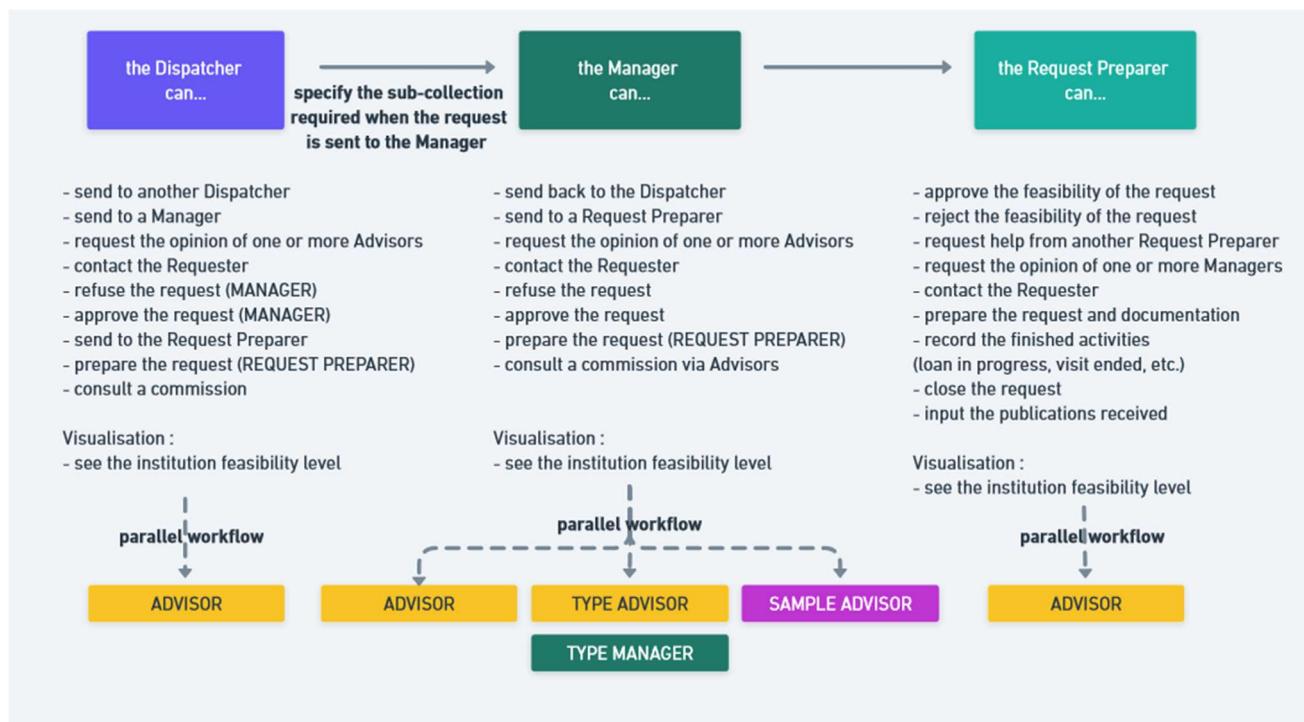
the Dispatcher can...

specify the sub-collection required when the request is sent to the Manager

the Manager can...

the Request Preparer can...

- send to another Dispatcher
- send to a Manager
- request the opinion of one or more Advisors
- contact the Requester
- refuse the request (MANAGER)
- approve the request (MANAGER)
- send to the Request Preparer
- prepare the request (REQUEST PREPARER)
- consult a commission

Visualisation :
- see the institution feasibility level

- send back to the Dispatcher
- send to a Request Preparer
- request the opinion of one or more Advisors
- contact the Requester
- refuse the request
- approve the request
- prepare the request (REQUEST PREPARER)
- consult a commission via Advisors

Visualisation :
- see the institution feasibility level

- approve the feasibility of the request
- reject the feasibility of the request
- request help from another Request Preparer
- request the opinion of one or more Managers
- contact the Requester
- prepare the request and documentation
- record the finished activities (loan in progress, visit ended, etc.)
- close the request
- input the publications received

Visualisation :
- see the institution feasibility level

parallel workflow

parallel workflow

parallel workflow

ADVISOR

ADVISOR

TYPE ADVISOR

SAMPLE ADVISOR

ADVISOR

TYPE MANAGER